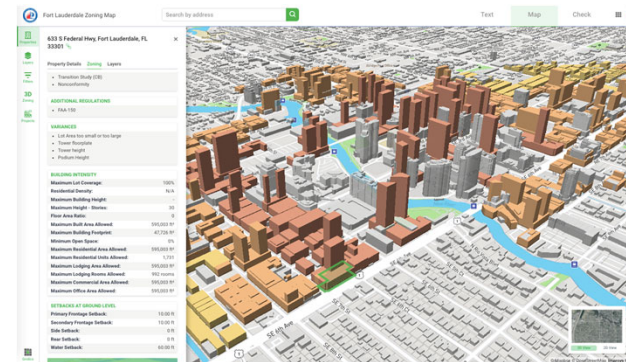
Fort Lauderdale Zoning Map

Search by address

Text

Map

Check

Properties

Layers

Filters

3D Zoning

Projects

Guides

633 S Federal Hwy, Fort Lauderdale, FL 33301

Property Details   Zoning   Layers

• Transfer Study (CB)
• Nonconformity

ADDITIONAL REGULATIONS
• FAA 150

VARIANCES
• Lot Area too small or too large
• Tower floorplate
• Tower height
• Podium Height

BUILDING INTENSITY

| | |
|---|---|
| Maximum Lot Coverage: | 100% |
| Residential Density: | N/A |
| Maximum Building Height: | - |
| Maximum Height - Stories: | 30 |
| Floor Area Ratio: | 0 |
| Maximum Built Area Allowed: | 595,003 ft² |
| Maximum Building Footprint: | 47,726 ft² |
| Minimum Open Space: | 0% |
| Maximum Residential Area Allowed: | 595,003 ft² |
| Maximum Residential Units Allowed: | 1,731 |
| Maximum Lodging Area Allowed: | 595,003 ft² |
| Maximum Lodging Rooms Allowed: | 892 rooms |
| Maximum Commercial Area Allowed: | 595,003 ft² |
| Maximum Office Area Allowed: | 595,003 ft² |

SETBACKS AT GROUND LEVEL

| | |
|---|---|
| Primary Frontage Setback: | 10.00 ft |
| Secondary Frontage Setback: | 10.00 ft |
| Side Setback: | 0 ft |
| Rear Setback: | 0 ft |
| Water Setback: | 60.00 ft |

SE 4th Ave

2D View